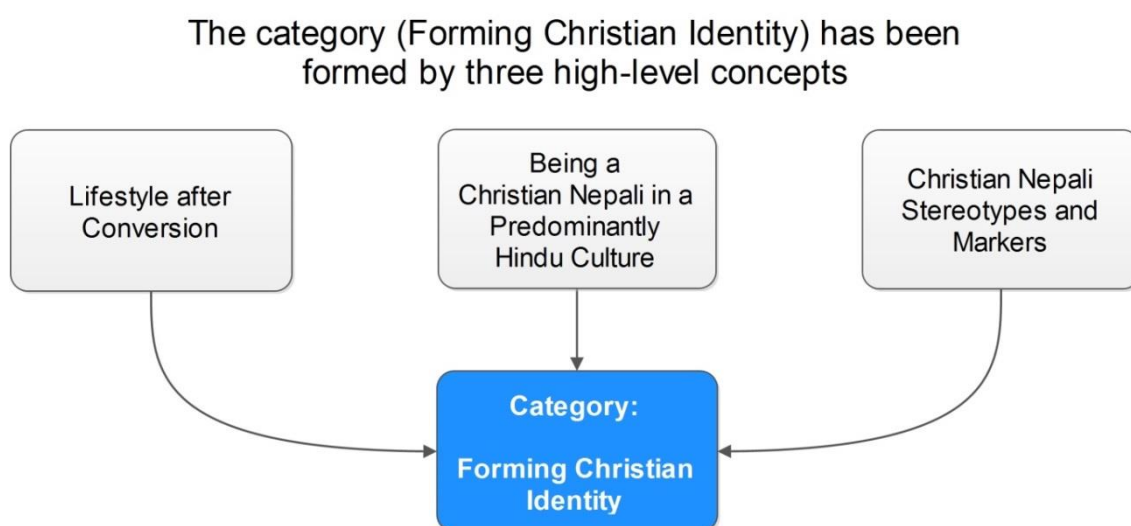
The category (Forming Christian Identity) has been formed by three high-level concepts

Lifestyle after Conversion

Being a Christian Nepali in a Predominantly Hindu Culture

Christian Nepali Stereotypes and Markers

Category:

Forming Christian Identity